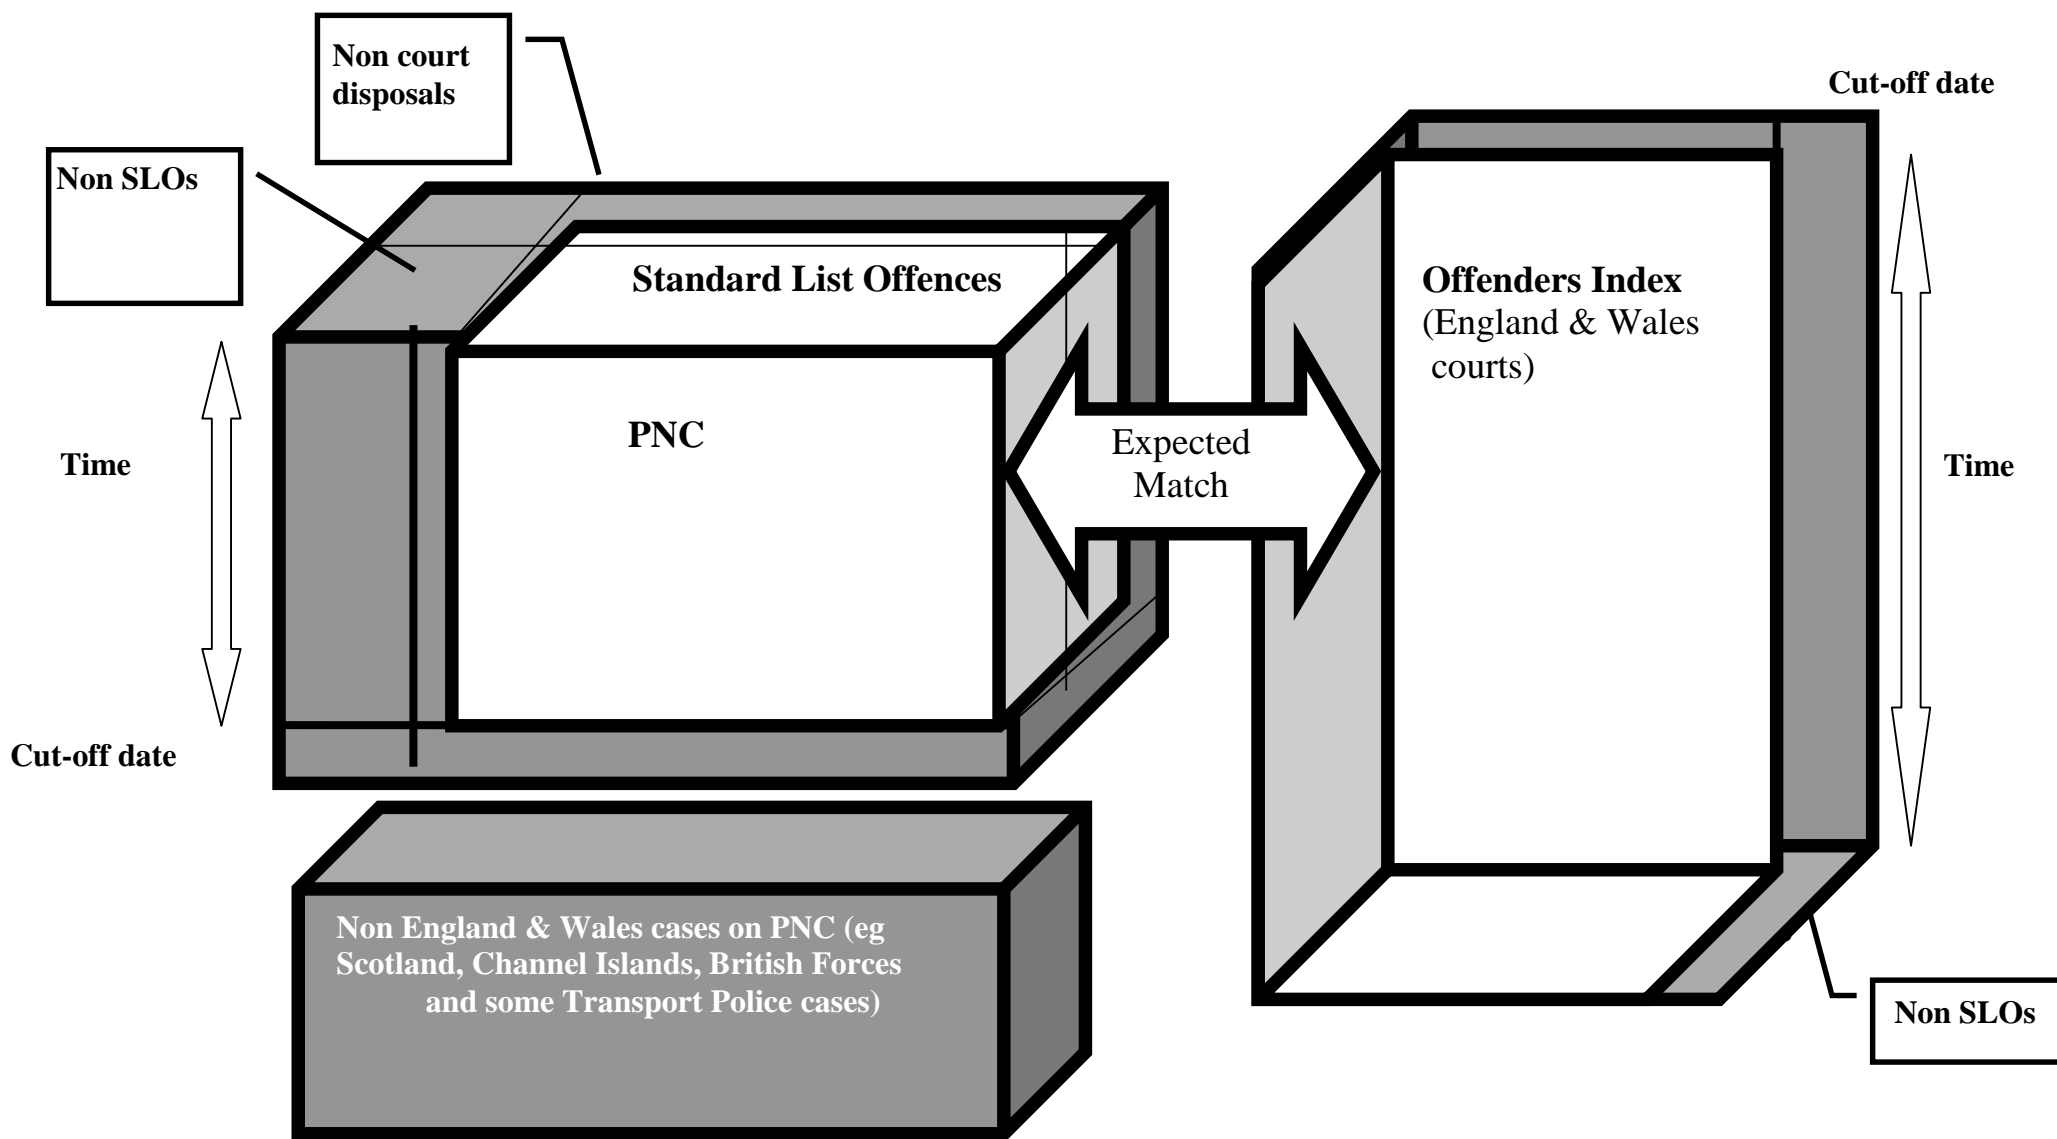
Non court disposals

Non SLOs

Standard List Offences

PNC

Time

Cut-off date

Expected Match

Offenders Index (England & Wales courts)

Cut-off date

Time

Non England & Wales cases on PNC (eg Scotland, Channel Islands, British Forces and some Transport Police cases)

Non SLOs